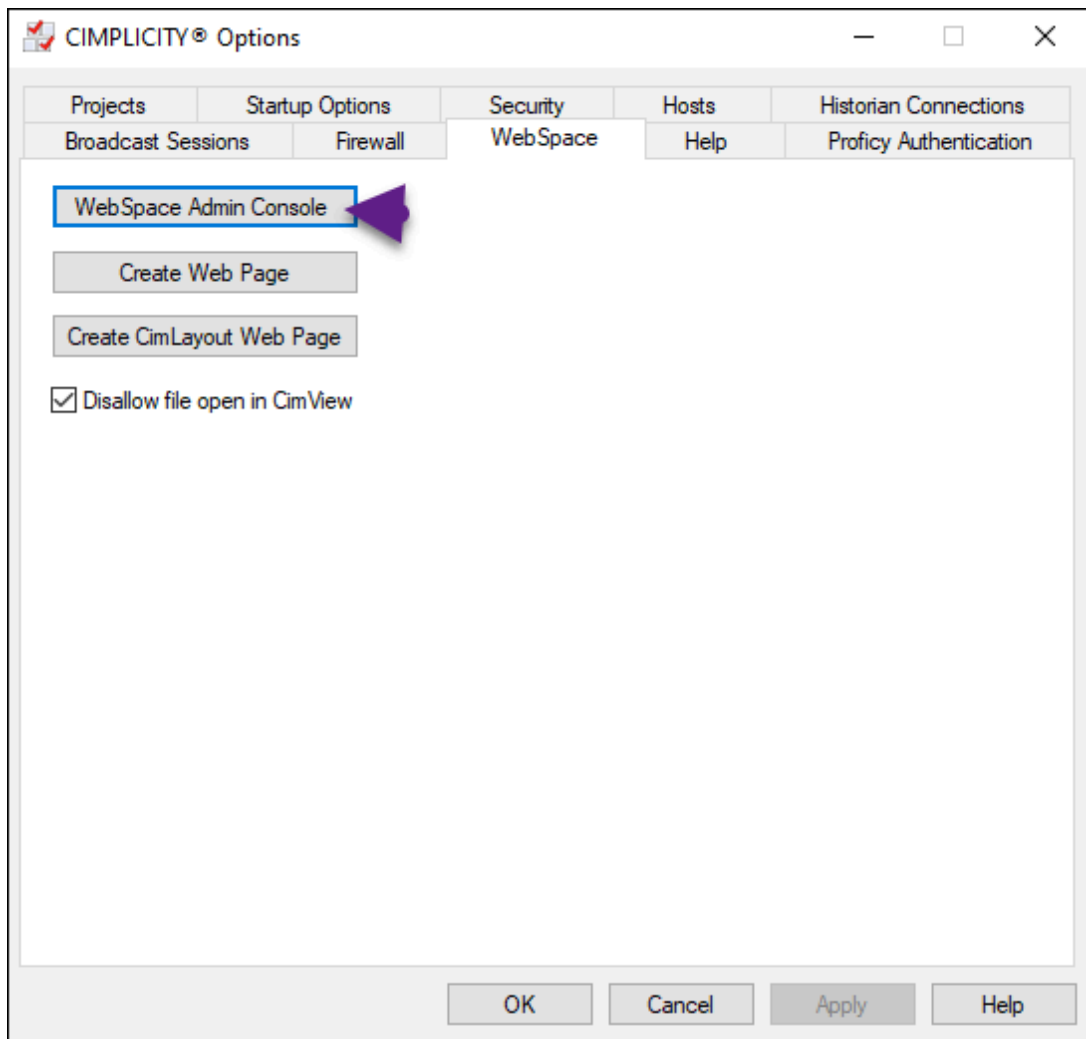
CIMPLICITY® Options

Projects
Startup Options
Security
Hosts
Historian Connections
Broadcast Sessions
Firewall
WebSpace
Help
Proficy Authentication

WebSpace Admin Console

Create Web Page

Create CimLayout Web Page

Disallow file open in CimView

OK
Cancel
Apply
Help